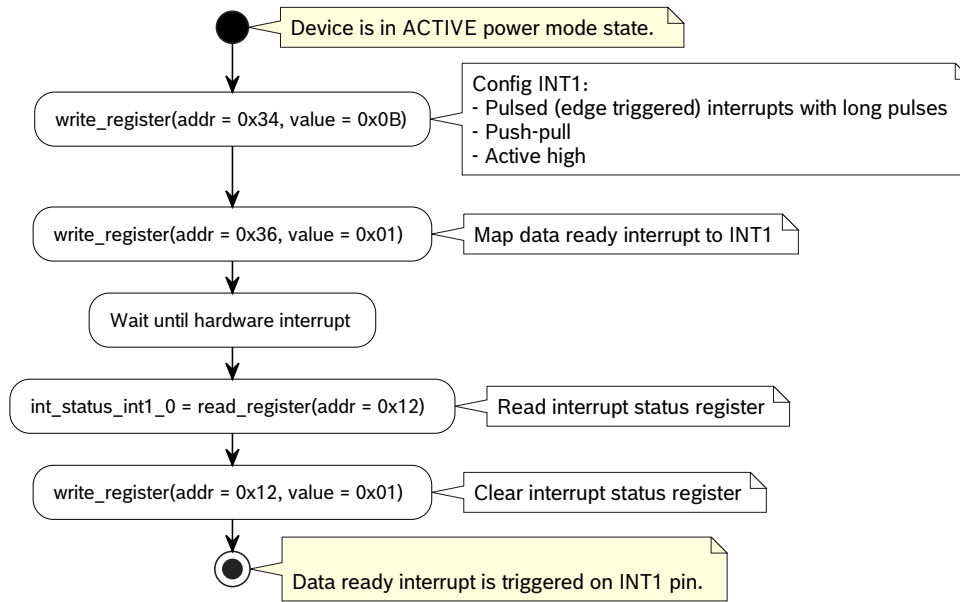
Device is in ACTIVE power mode state.

write_register(addr = 0x34, value = 0x0B)

Config INT1:
- Pulsed (edge triggered) interrupts with long pulses
- Push-pull
- Active high

write_register(addr = 0x36, value = 0x01)

Map data ready interrupt to INT1

Wait until hardware interrupt

int_status_int1_0 = read_register(addr = 0x12)

Read interrupt status register

write_register(addr = 0x12, value = 0x01)

Clear interrupt status register

Data ready interrupt is triggered on INT1 pin.